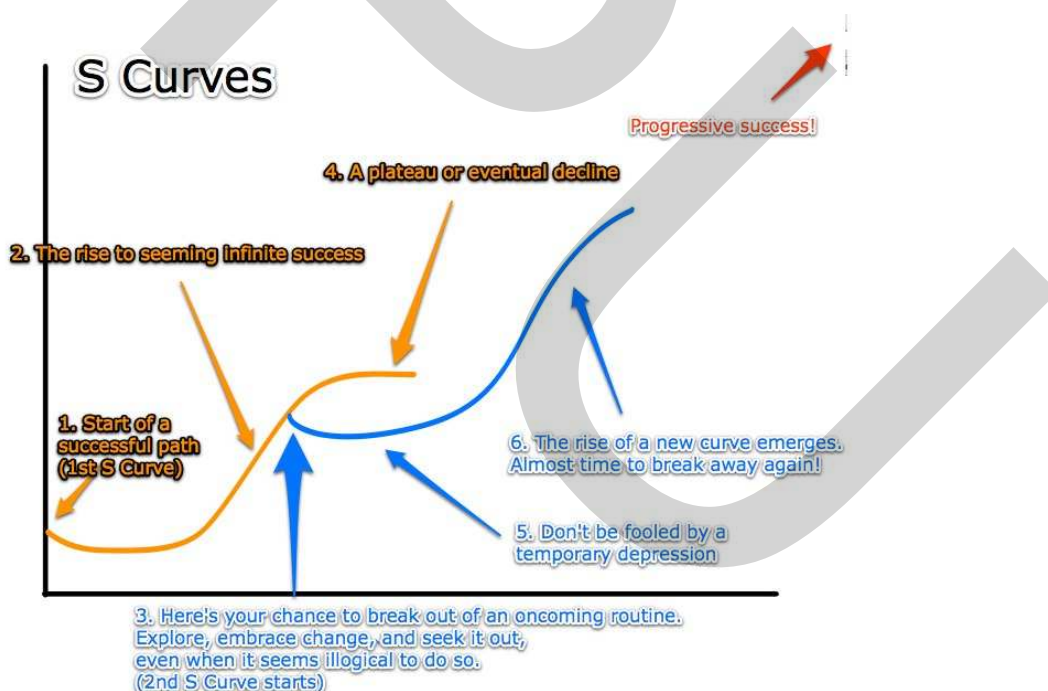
S Curves

Progressive success!

4. A plateau or eventual decline

2. The rise to seeming infinite success

1. Start of a successful path (1st S Curve)

6. The rise of a new curve emerges. Almost time to break away again!

5. Don't be fooled by a temporary depression

3. Here's your chance to break out of an oncoming routine. Explore, embrace change, and seek it out, even when it seems illogical to do so. (2nd S Curve starts)